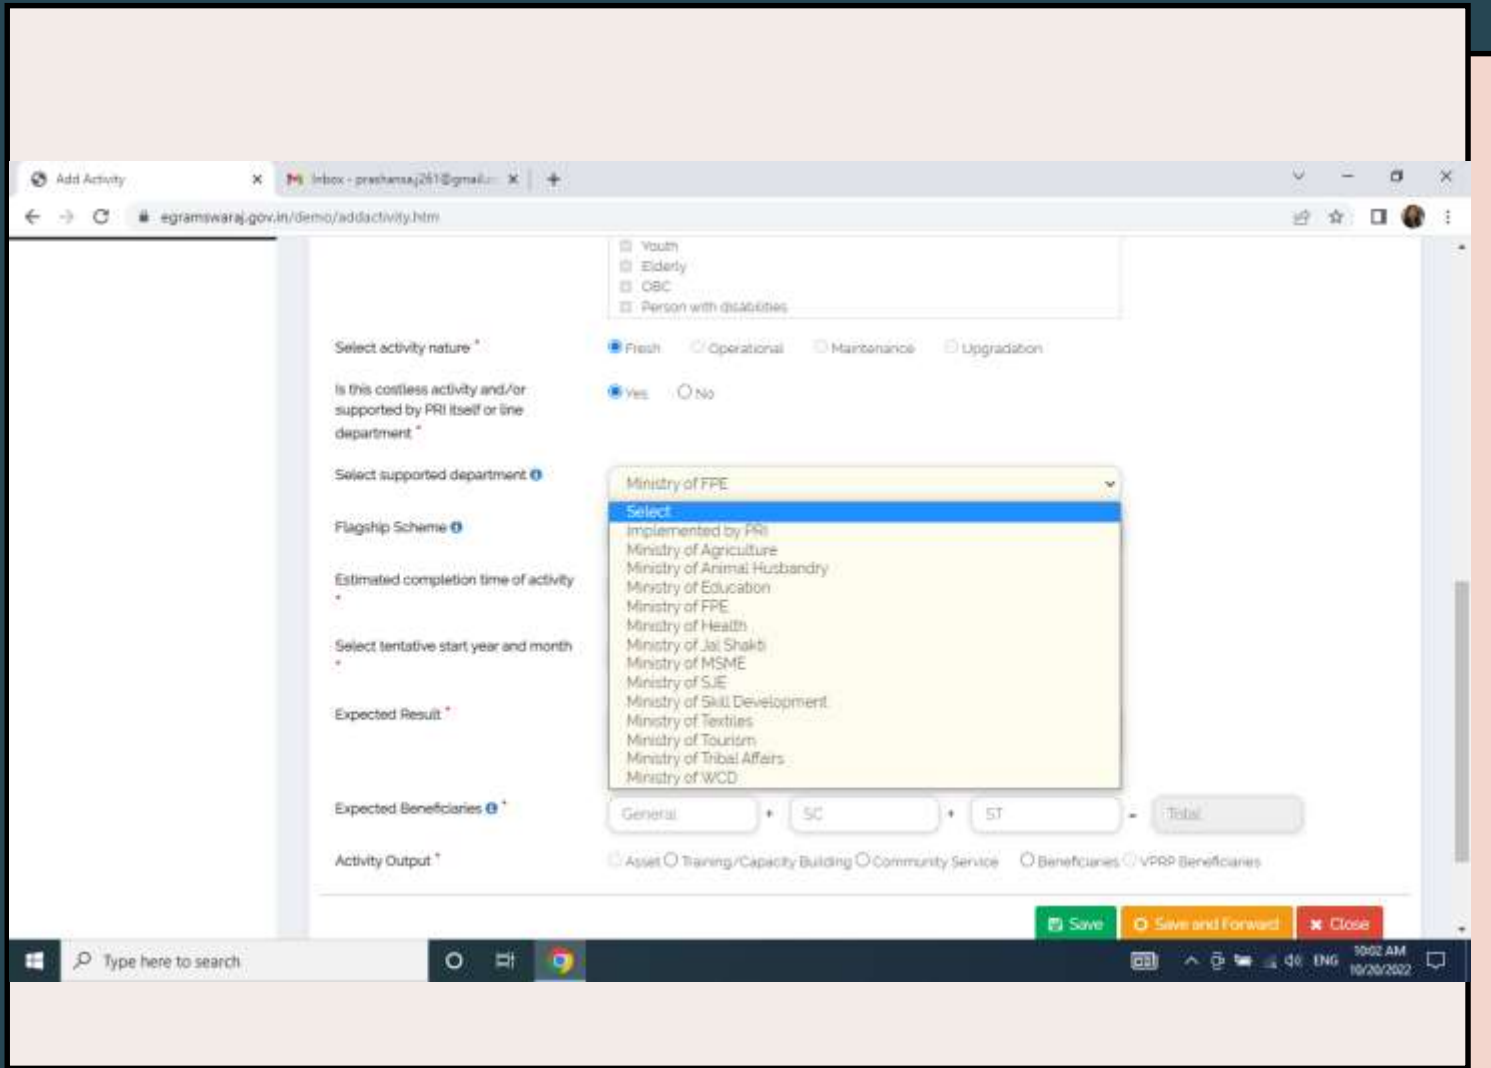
Add Activity ×
Inbox - prashansaj261@gmail.c ×
+

egramswaraj.gov.in/demo/addactivity.htm

Youth
Elderly
OBC
Person with disabilities

Select activity nature *
Fresh
Operational
Maintenance
Upgradation

Is this costless activity and/or supported by PRI itself or line department *
Yes
No

Select supported department
Ministry of FPE

Flagship Scheme

Estimated completion time of activity *

Select tentative start year and month *

Expected Result *

Select
Implemented by PRI
Ministry of Agriculture
Ministry of Animal Husbandry
Ministry of Education
Ministry of FPE
Ministry of Health
Ministry of Jal Shakti
Ministry of MSME
Ministry of SJE
Ministry of Skill Development
Ministry of Textiles
Ministry of Tourism
Ministry of Tribal Affairs
Ministry of WCD

Expected Beneficiaries *
General + SC + ST = Total

Activity Output *
Asset
Training/Capacity Building
Community Service
Beneficiaries
VPRP Beneficiaries

Save
Save and Forward
Close

Type here to search
ENG
10:02 AM
10/20/2022